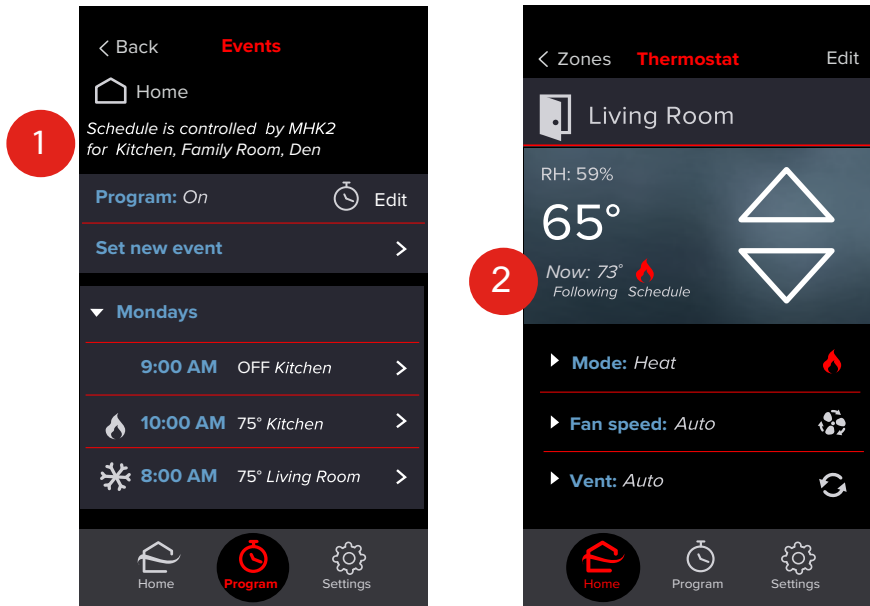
1

< Back Events

Home

Schedule is controlled by MHK2 for Kitchen, Family Room, Den

Program: On Edit

Set new event >

Mondays

9:00 AM OFF Kitchen >

10:00 AM 75° Kitchen >

8:00 AM 75° Living Room >

Home Program Settings

2

< Zones Thermostat Edit

Living Room

RH: 59%

65°

Now: 73°
Following Schedule

Mode: Heat

Fan speed: Auto

Vent: Auto

Home Program Settings